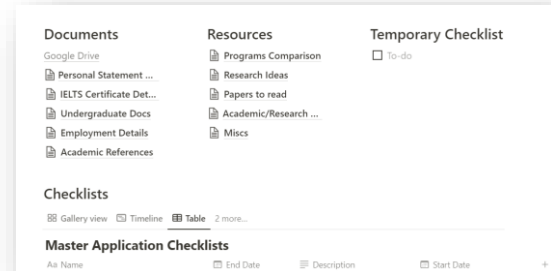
Documents

Google Drive

Personal Statement ...

IELTS Certificate Det...

Undergraduate Docs

Employment Details

Academic References

Resources

Programs Comparison

Research Ideas

Papers to read

Academic/Research ...

Miscs

Temporary Checklist

☐ To-do

Checklists

Gallery view Timeline Table 2 more...

Master Application Checklists

Aa Name End Date Description Start Date +